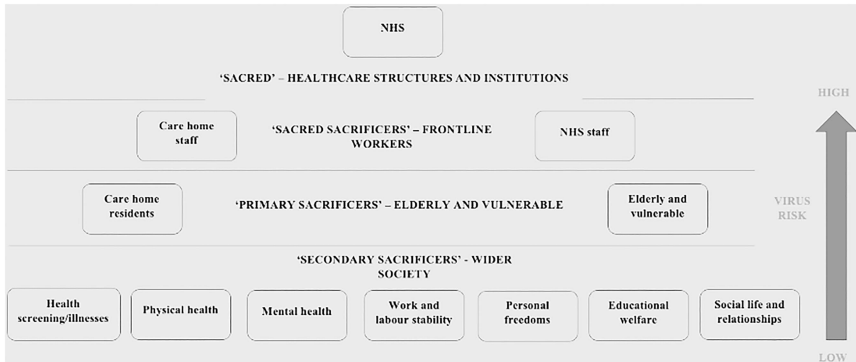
NHS

'SACRED' – HEALTHCARE STRUCTURES AND INSTITUTIONS

HIGH

Care home staff

'SACRED SACRIFICERS' – FRONTLINE WORKERS

NHS staff

Care home residents

'PRIMARY SACRIFICERS' – ELDERLY AND VULNERABLE

Elderly and vulnerable

VIRUS RISK

'SECONDARY SACRIFICERS' - WIDER SOCIETY

Health screening/illnesses

Physical health

Mental health

Work and labour stability

Personal freedoms

Educational welfare

Social life and relationships

LOW